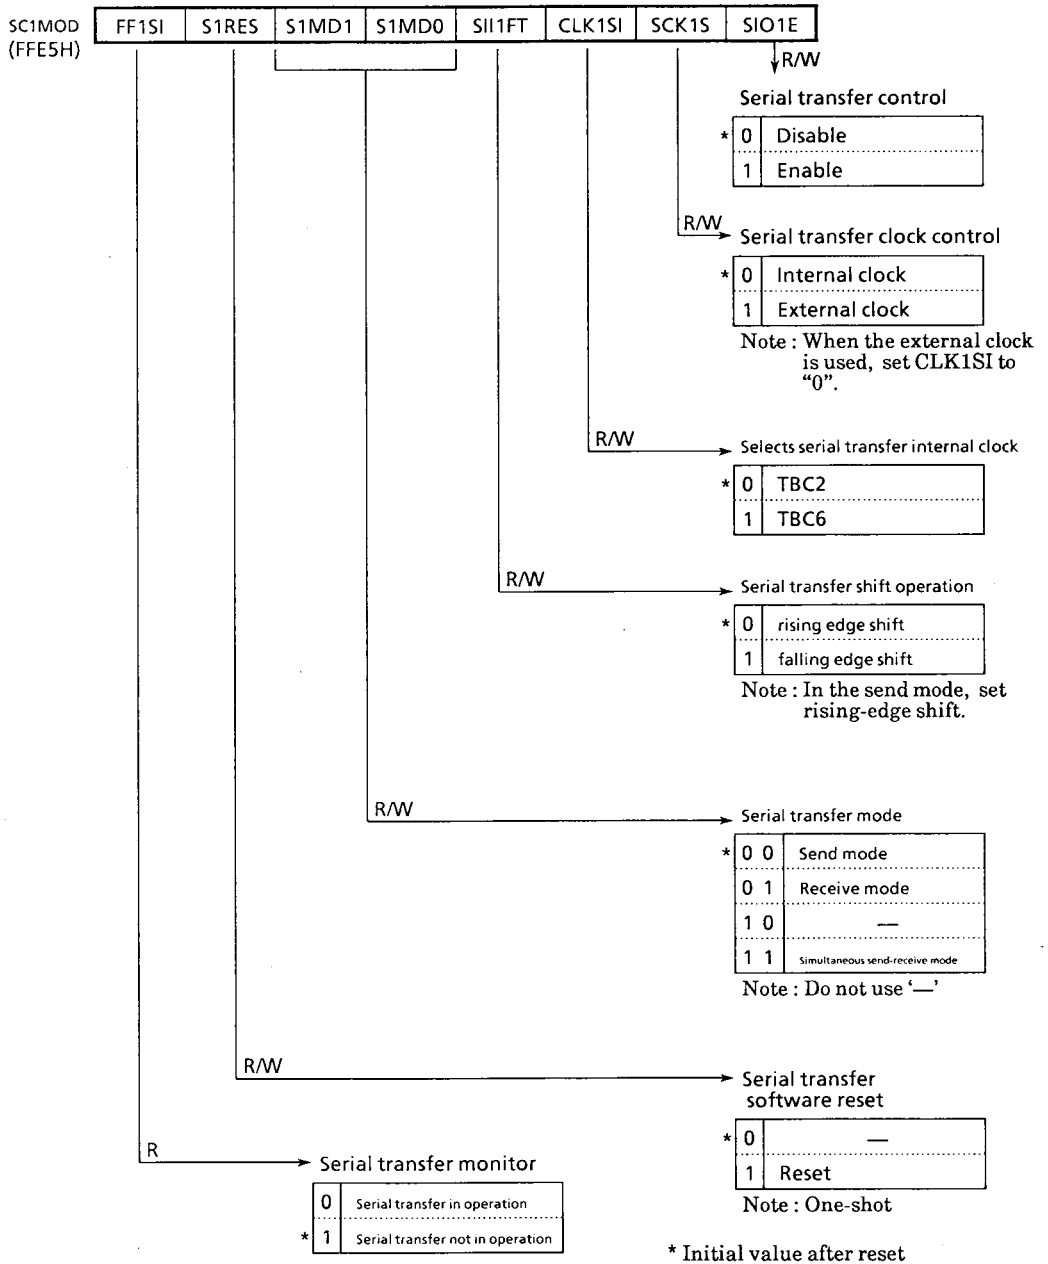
SC1MOD (FFE5H)

| FF1SI | S1RES | S1MD1 | S1MD0 | SI1FT | CLK1SI | SCK1S | SIO1E |
|---|---|---|---|---|---|---|---|

R/W

Serial transfer control

| * | 0 | Disable |
|---|---|---|
| | 1 | Enable |

R/W

Serial transfer clock control

| * | 0 | Internal clock |
|---|---|---|
| | 1 | External clock |

Note : When the external clock is used, set CLK1SI to "0".

R/W

Selects serial transfer internal clock

| * | 0 | TBC2 |
|---|---|---|
| | 1 | TBC6 |

R/W

Serial transfer shift operation

| * | 0 | rising edge shift |
|---|---|---|
| | 1 | falling edge shift |

Note : In the send mode, set rising-edge shift.

R/W

Serial transfer mode

| * | 0 0 | Send mode |
|---|---|---|
| | 0 1 | Receive mode |
| | 1 0 | — |
| | 1 1 | Simultaneous send-receive mode |

Note : Do not use '—'

R/W

Serial transfer software reset

| * | 0 | — |
|---|---|---|
| | 1 | Reset |

Note : One-shot

R

Serial transfer monitor

| | 0 | Serial transfer in operation |
|---|---|---|
| * | 1 | Serial transfer not in operation |

* Initial value after reset